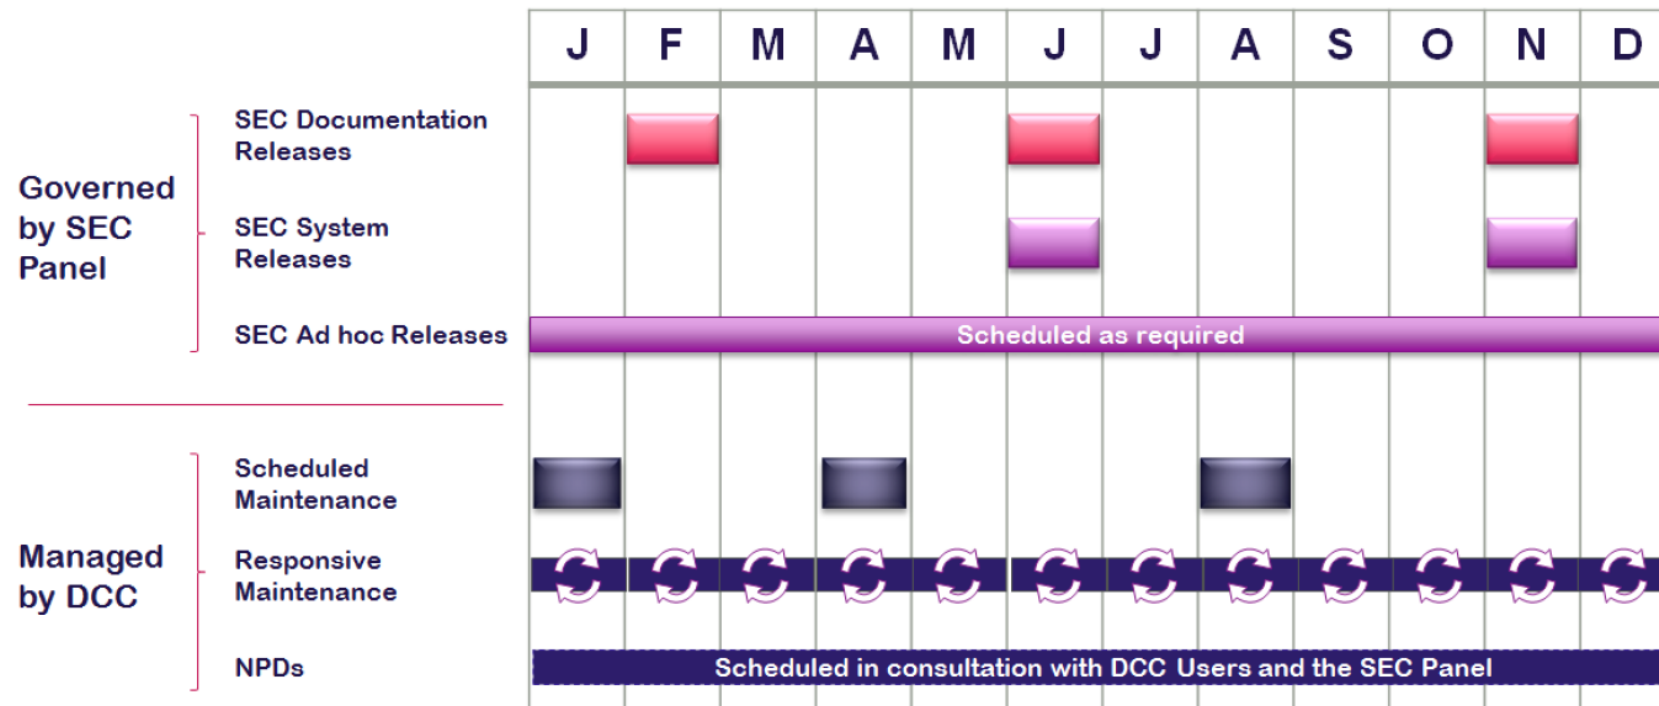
| | J | F | M | A | M | J | J | A | S | O | N | D |
|---|---|---|---|---|---|---|---|---|---|---|---|---|

Governed by SEC Panel

SEC Documentation Releases

SEC System Releases

SEC Ad hoc Releases

Scheduled as required

Managed by DCC

Scheduled Maintenance

Responsive Maintenance

NPDs

Scheduled in consultation with DCC Users and the SEC Panel